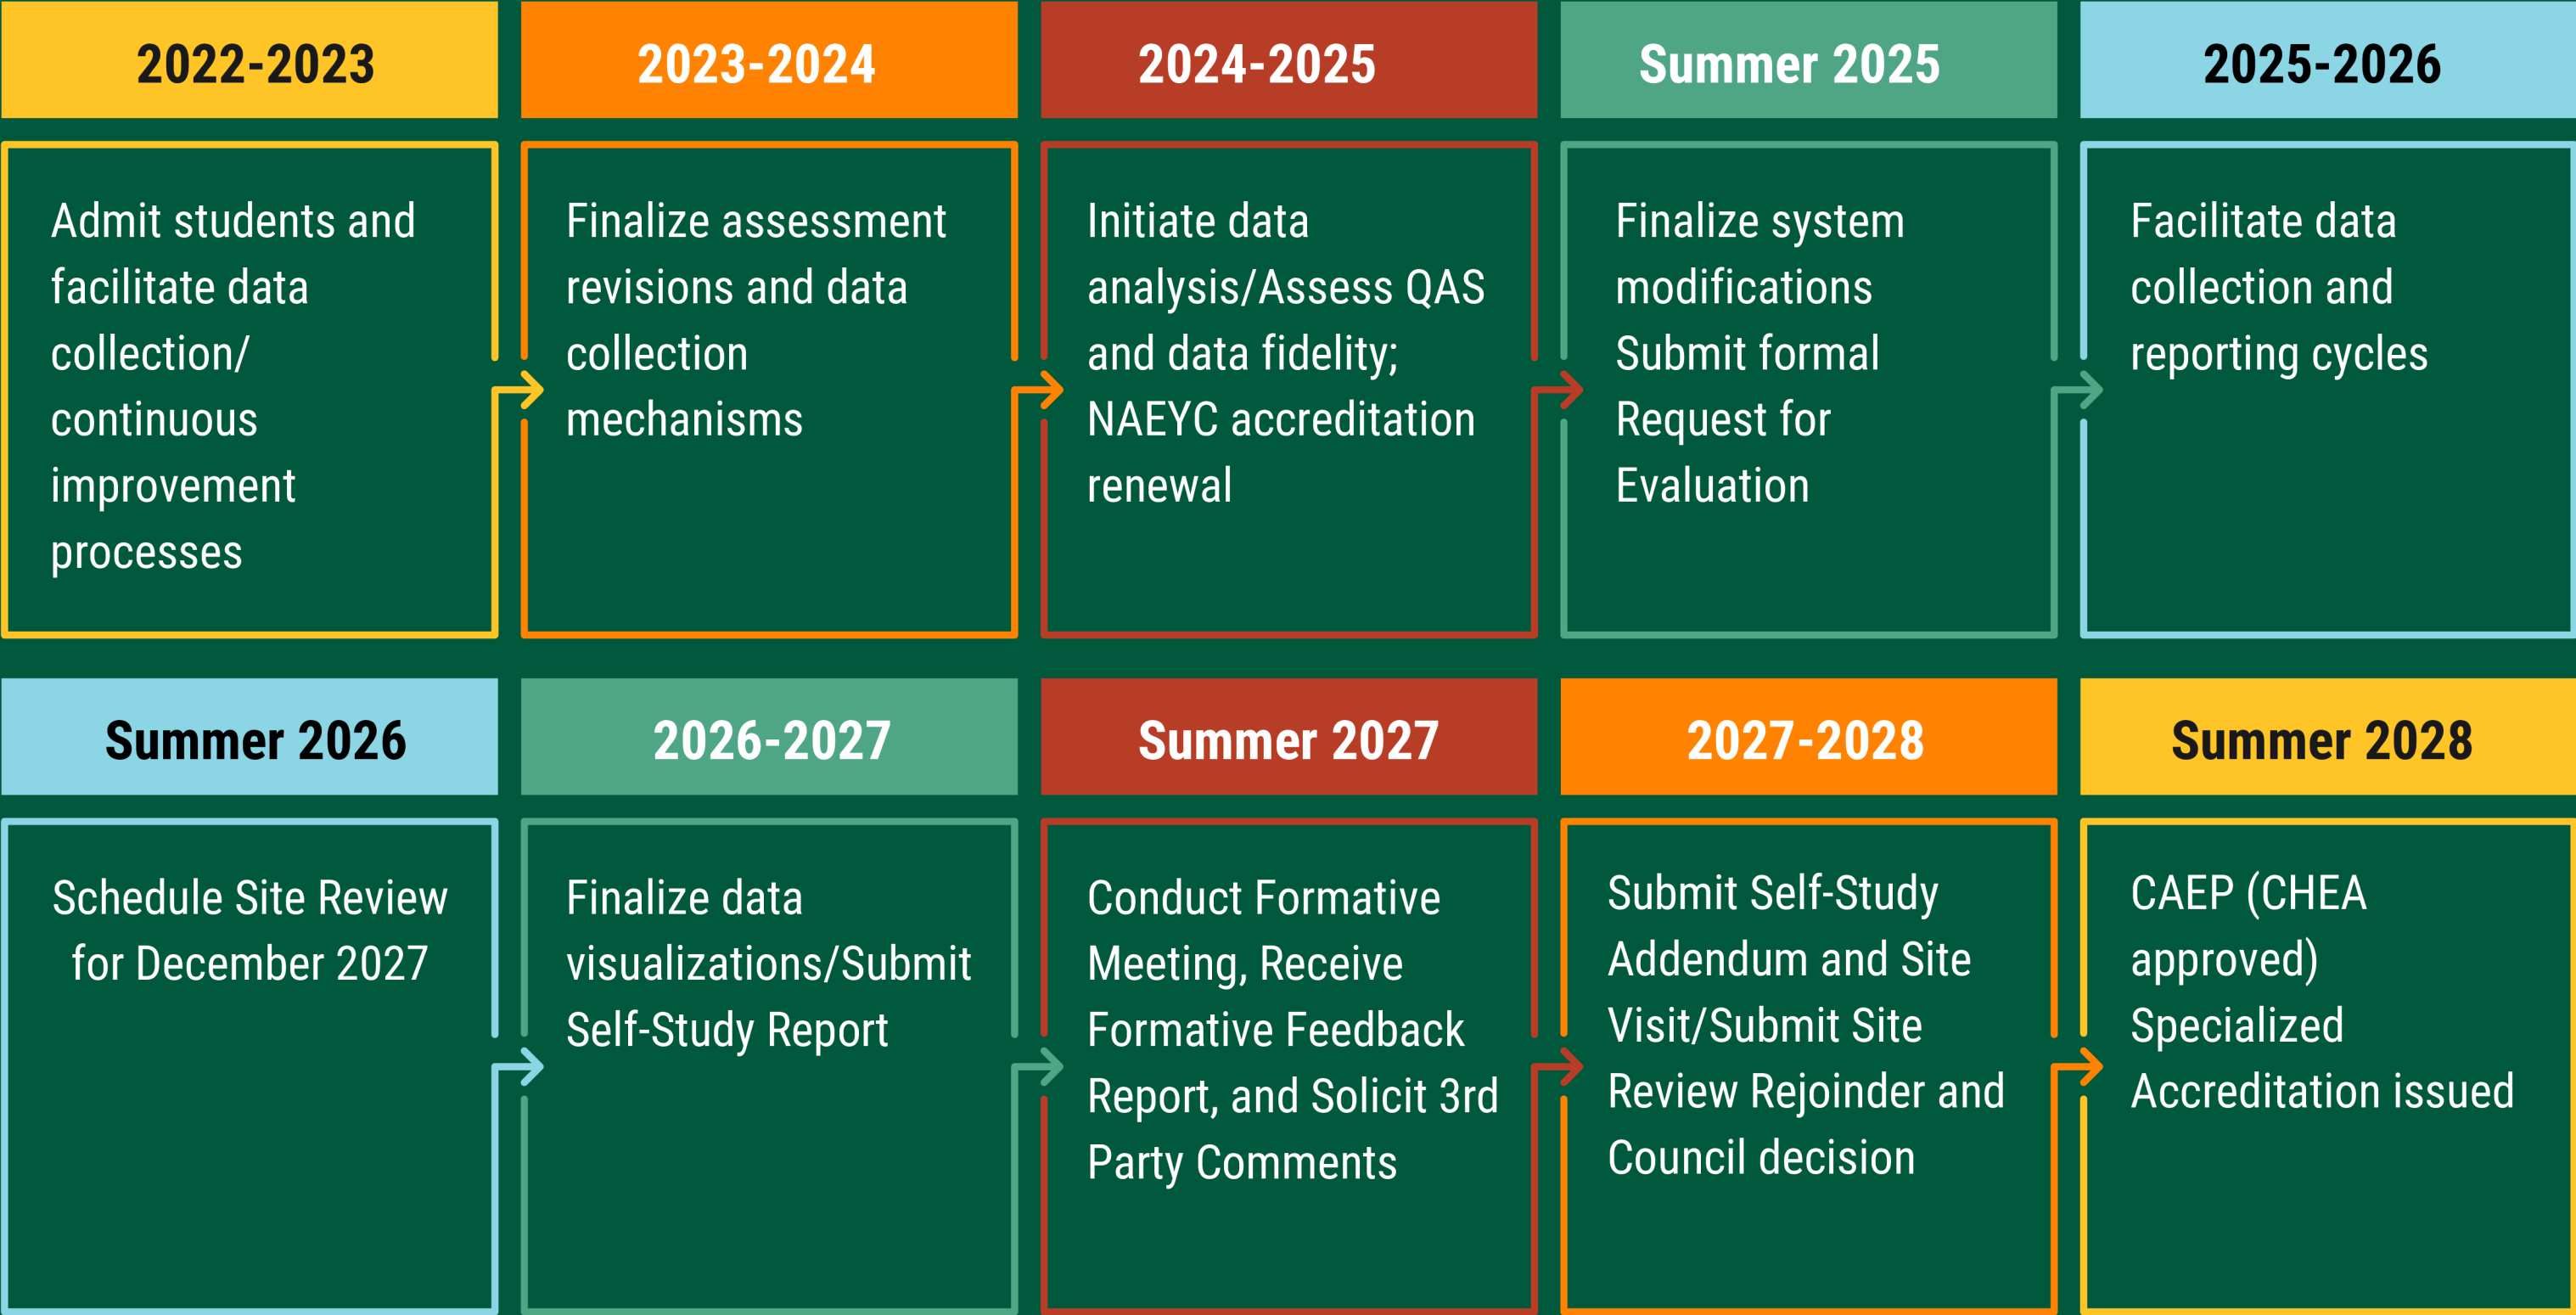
2022-2023

Admit students and facilitate data collection/ continuous improvement processes

2023-2024

Finalize assessment revisions and data collection mechanisms

2024-2025

Initiate data analysis/Assess QAS and data fidelity; NAEYC accreditation renewal

Summer 2025

Finalize system modifications Submit formal Request for Evaluation

2025-2026

Facilitate data collection and reporting cycles

Summer 2026

Schedule Site Review for December 2027

2026-2027

Finalize data visualizations/Submit Self-Study Report

Summer 2027

Conduct Formative Meeting, Receive Formative Feedback Report, and Solicit 3rd Party Comments

2027-2028

Submit Self-Study Addendum and Site Visit/Submit Site Review Rejoinder and Council decision

Summer 2028

CAEP (CHEA approved) Specialized Accreditation issued